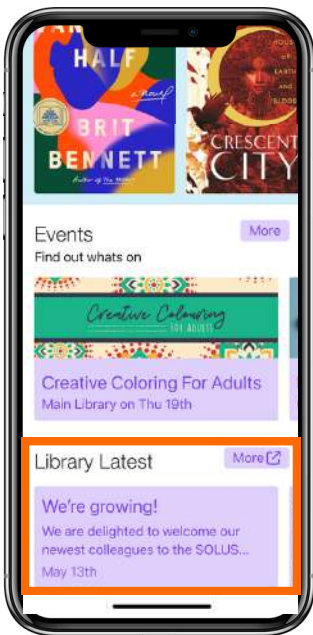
HALF
a novel
BRIT BENNETT
Author of The Mothers

HOUSE OF EARTH AND BLOOD
CRESCENT CITY

Events
More
Find out whats on

Creative Colouring FOR ADULTS

Creative Coloring For Adults
Main Library on Thu 19th

Library Latest
More

We're growing!
We are delighted to welcome our newest colleagues to the SOLUS...
May 13th